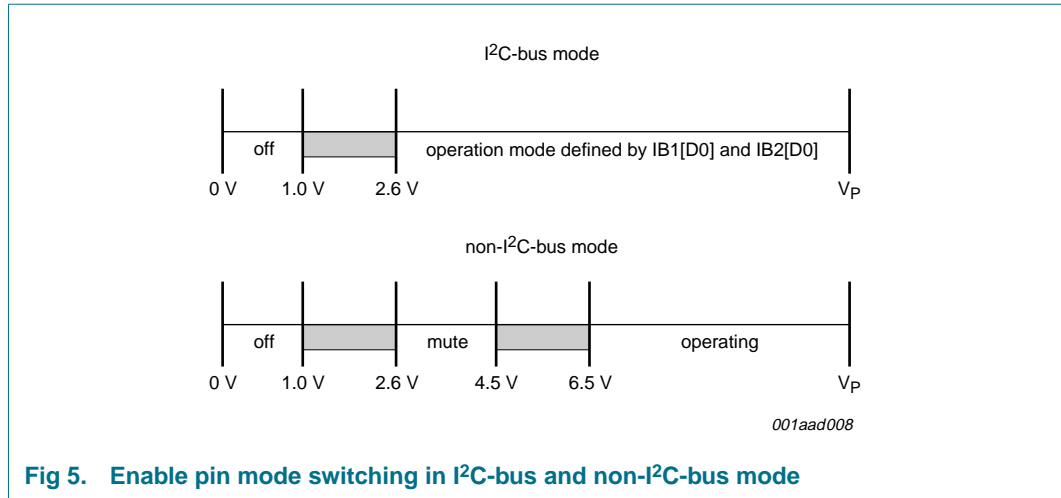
I$^2$C-bus mode

off

operation mode defined by IB1[D0] and IB2[D0]

0 V 1.0 V 2.6 V $V_P$

non-I$^2$C-bus mode

off

mute

operating

0 V 1.0 V 2.6 V 4.5 V 6.5 V $V_P$

001aad008

**Fig 5. Enable pin mode switching in I$^2$C-bus and non-I$^2$C-bus mode**